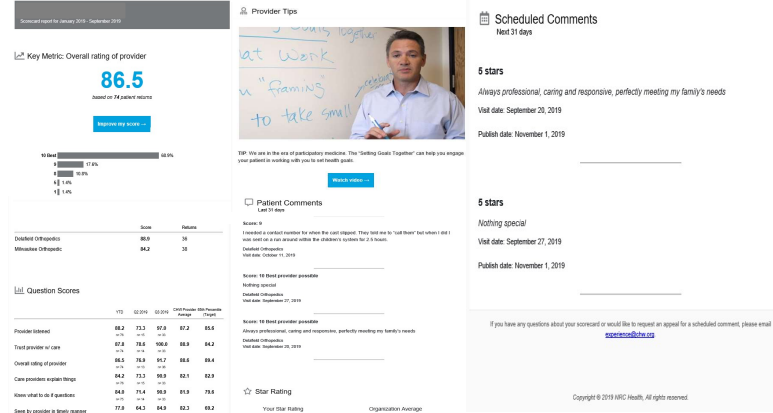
Scorecard report for January 2019 - September 2019

Key Metric: Overall rating of provider

86.5

based on 74 patient returns

Improve my score →

| | |
|---|---|
| 10 Best | 68.9% |
| 9 | 17.6% |
| 8 | 10.8% |
| 5 | 1.4% |
| 1 | 1.4% |

| | Score | Returns |
|---|---|---|
| Delafield Orthopedics | 88.9 | 38 |
| Milwaukee Orthopedic | 84.2 | 38 |

Question Scores

| | YTD | Q2 2019 | Q3 2019 | CAHPS Provider Average | 90th Percentile (Target) |
|---|---|---|---|---|---|
| Provider listened | 88.2 | 73.3 | 97.0 | 87.2 | 85.6 |
| Trust provider w/ care | 87.8 | 78.6 | 100.0 | 88.9 | 84.2 |
| Overall rating of provider | 86.5 | 76.9 | 91.7 | 88.6 | 89.4 |
| Care providers explain things | 84.2 | 73.3 | 90.9 | 82.1 | 82.9 |
| Knew what to do if questions | 84.0 | 71.4 | 90.9 | 81.9 | 79.6 |
| Seen by provider in timely manner | 77.8 | 64.3 | 84.9 | 82.3 | 80.2 |

Provider Tips

TIP: We are in the era of participatory medicine. The "Setting Goals Together" can help you engage your patient in working with you to set health goals.

Watch video →

Patient Comments

Last 31 days

Score: 9

I needed a contact number for when the cast slipped. They told me to "call them" but when I did I was sent on a run around within the children's system for 2.5 hours.

Delafield Orthopedics
Visit date: October 11, 2019

Score: 10 Best provider possible

Nothing special

Delafield Orthopedics
Visit date: September 27, 2019

Score: 10 Best provider possible

Always professional, caring and responsive, perfectly meeting my family's needs

Delafield Orthopedics
Visit date: September 20, 2019

Star Rating

Your Star Rating

Organization Average

Scheduled Comments

Next 31 days

5 stars

Always professional, caring and responsive, perfectly meeting my family's needs

Visit date: September 20, 2019

Publish date: November 1, 2019

5 stars

Nothing special

Visit date: September 27, 2019

Publish date: November 1, 2019

If you have any questions about your scorecard or would like to request an appeal for a scheduled comment, please email experience@nhw.org

Copyright © 2019 NRC Health, All rights reserved.